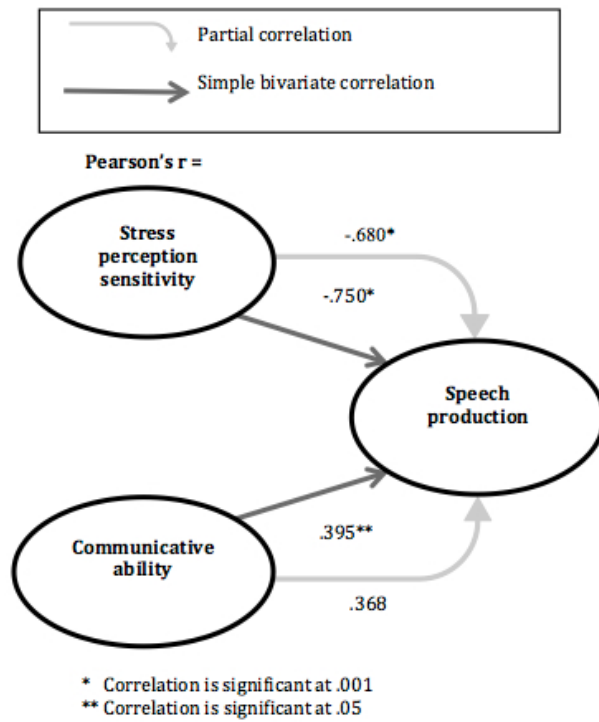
Partial correlation

Simple bivariate correlation

Pearson's r =

Stress perception sensitivity

-.680*

-.750*

Speech production

Communicative ability

.395**

.368

* Correlation is significant at .001
** Correlation is significant at .05